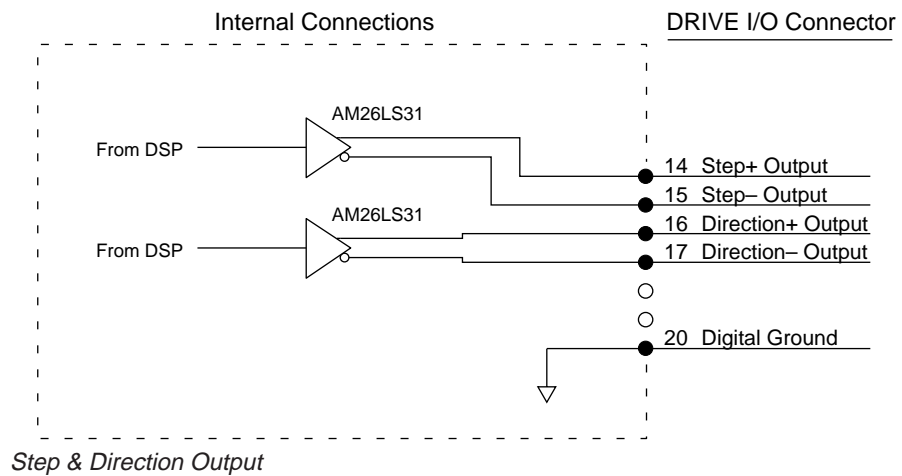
Internal Connections

DRIVE I/O Connector

AM26LS31

From DSP

14 Step+ Output

15 Step– Output

AM26LS31

From DSP

16 Direction+ Output

17 Direction– Output

20 Digital Ground

Step & Direction Output